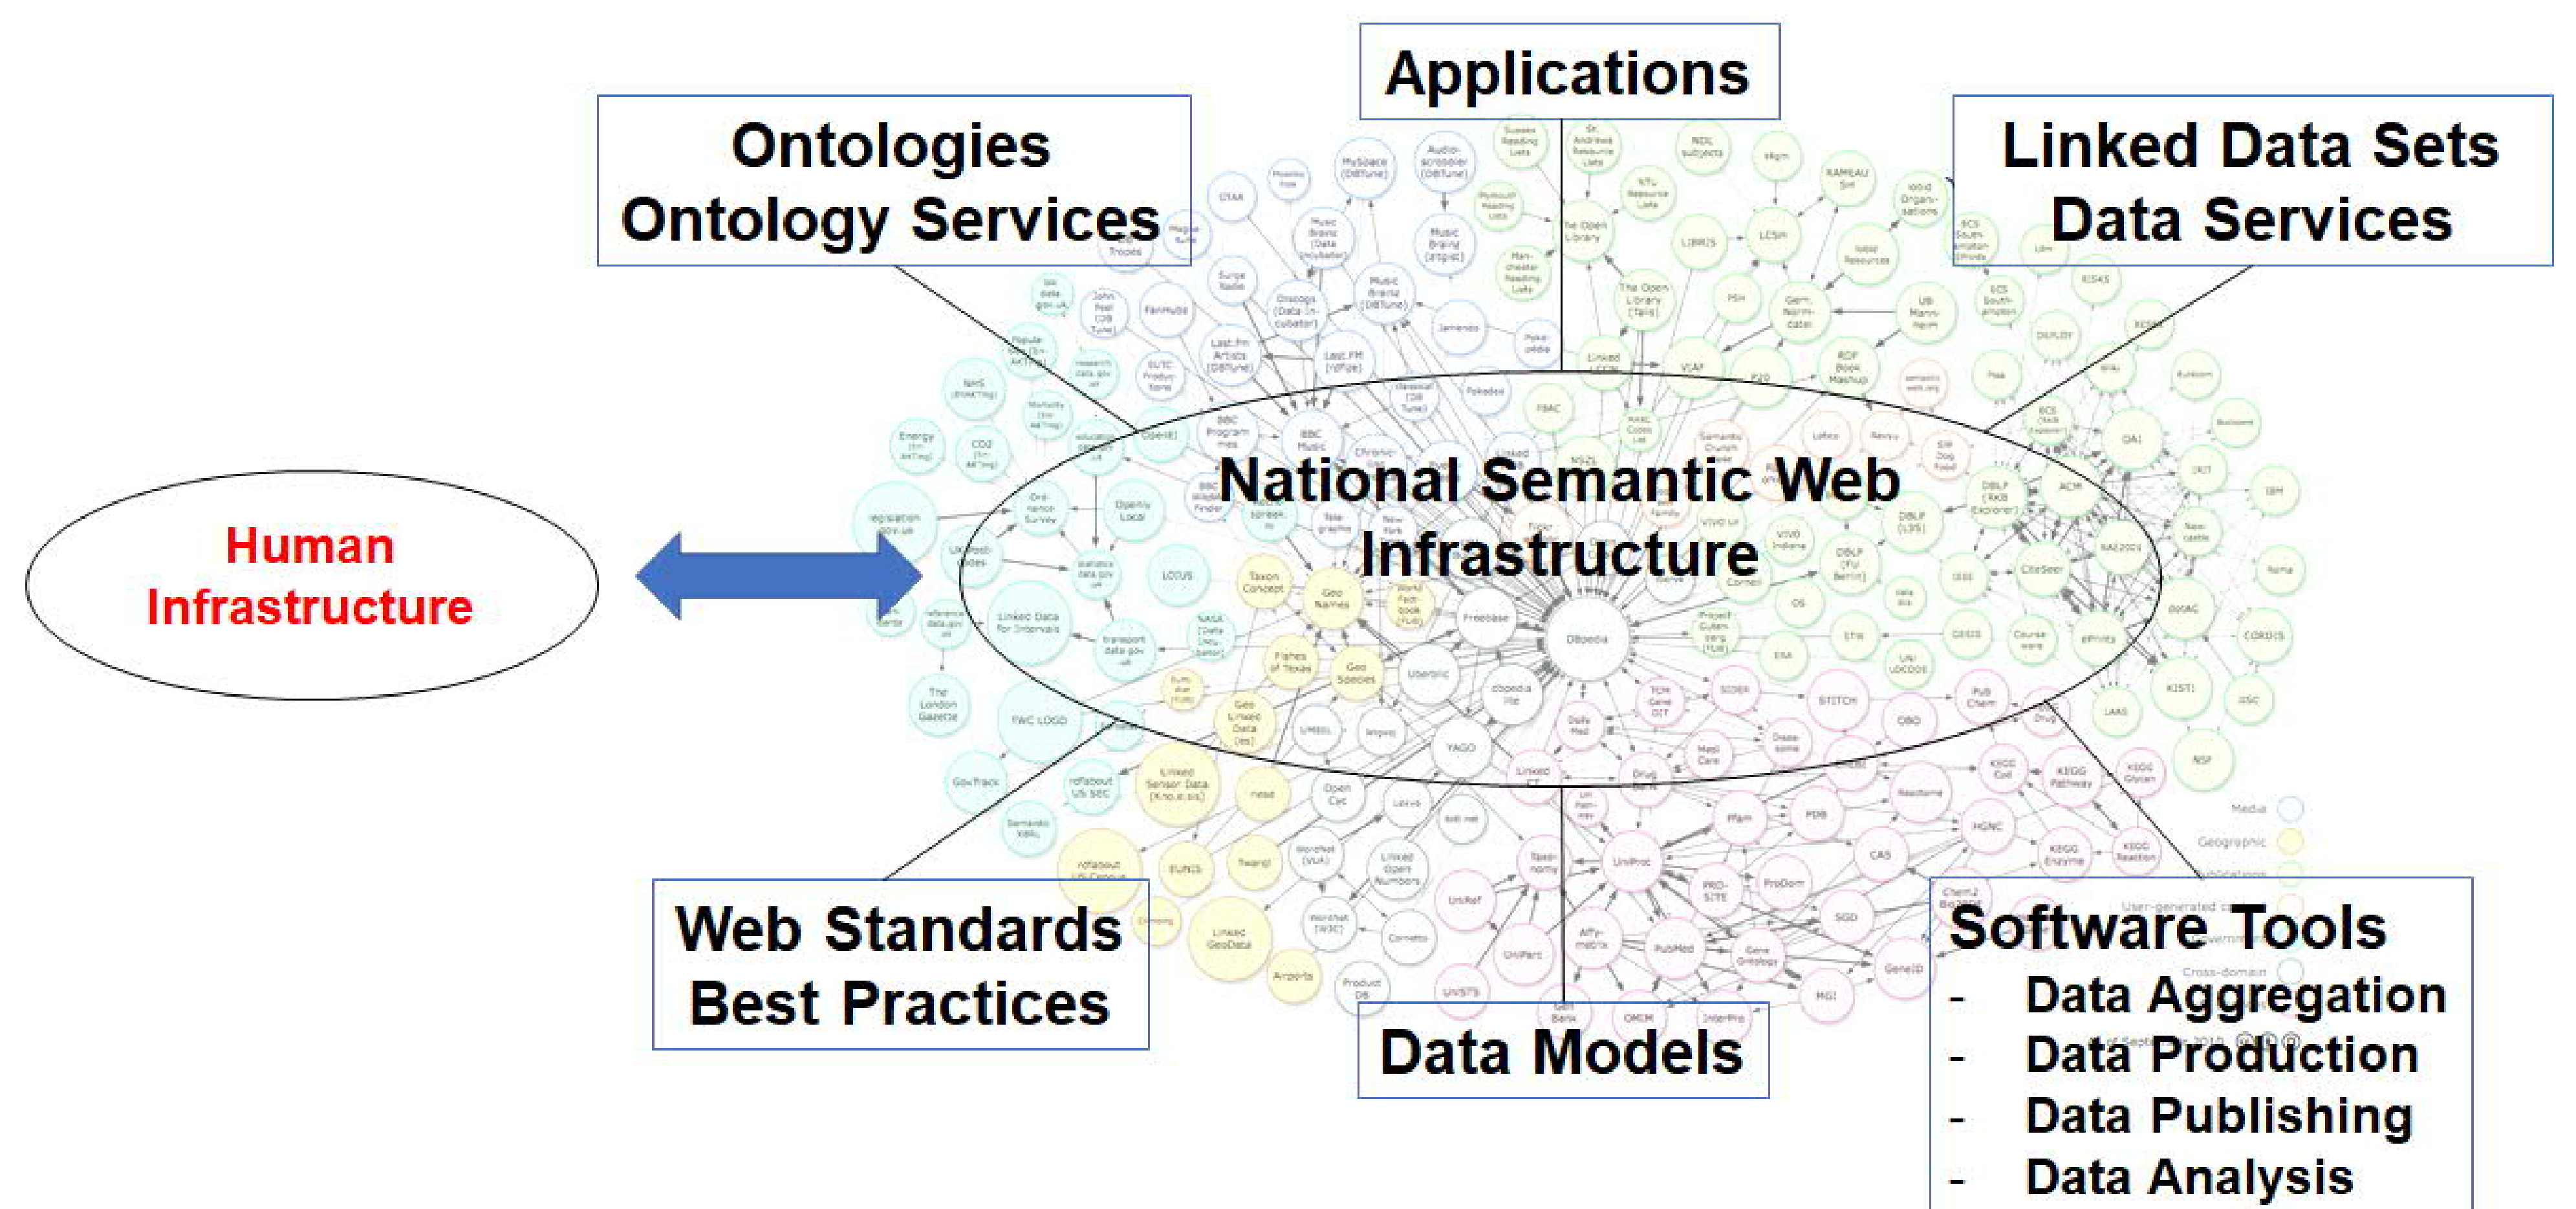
Applications

Ontologies
Ontology Services

Linked Data Sets
Data Services

Human
Infrastructure

National Semantic Web
Infrastructure

Web Standards
Best Practices

Data Models

Software Tools
- Data Aggregation
- Data Production
- Data Publishing
- Data Analysis